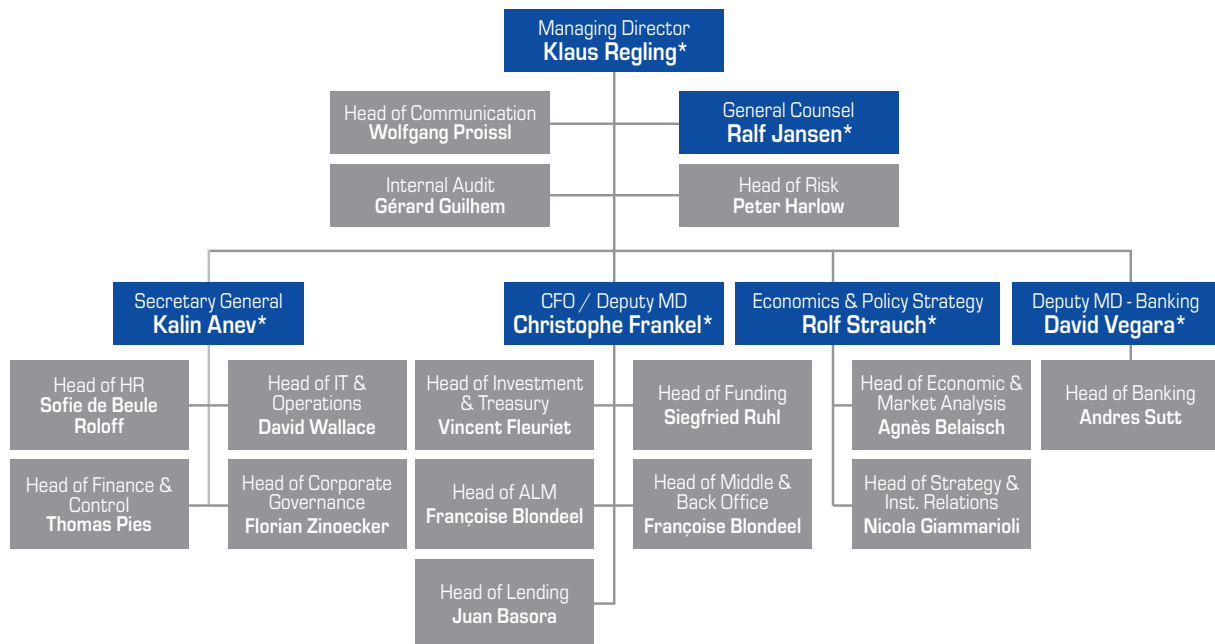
Managing Director
**Klaus Regling***

Head of Communication
**Wolfgang Proissl**

General Counsel
**Ralf Jansen***

Internal Audit
**Gérard Guilhem**

Head of Risk
**Peter Harlow**

Secretary General
**Kalin Anev***

Head of HR
**Sofie de Beule Roloff**

Head of IT & Operations
**David Wallace**

Head of Finance & Control
**Thomas Pies**

Head of Corporate Governance
**Florian Zinoecker**

CFO / Deputy MD
**Christophe Frankel***

Head of Investment & Treasury
**Vincent Fleuriet**

Head of Funding
**Siegfried Ruhl**

Head of ALM
**Françoise Blondeel**

Head of Middle & Back Office
**Françoise Blondeel**

Head of Lending
**Juan Basora**

Economics & Policy Strategy
**Rolf Strauch***

Head of Economic & Market Analysis
**Agnès Belaisch**

Head of Strategy & Inst. Relations
**Nicola Giammarioli**

Deputy MD - Banking
**David Vegara***

Head of Banking
**Andres Sutt**